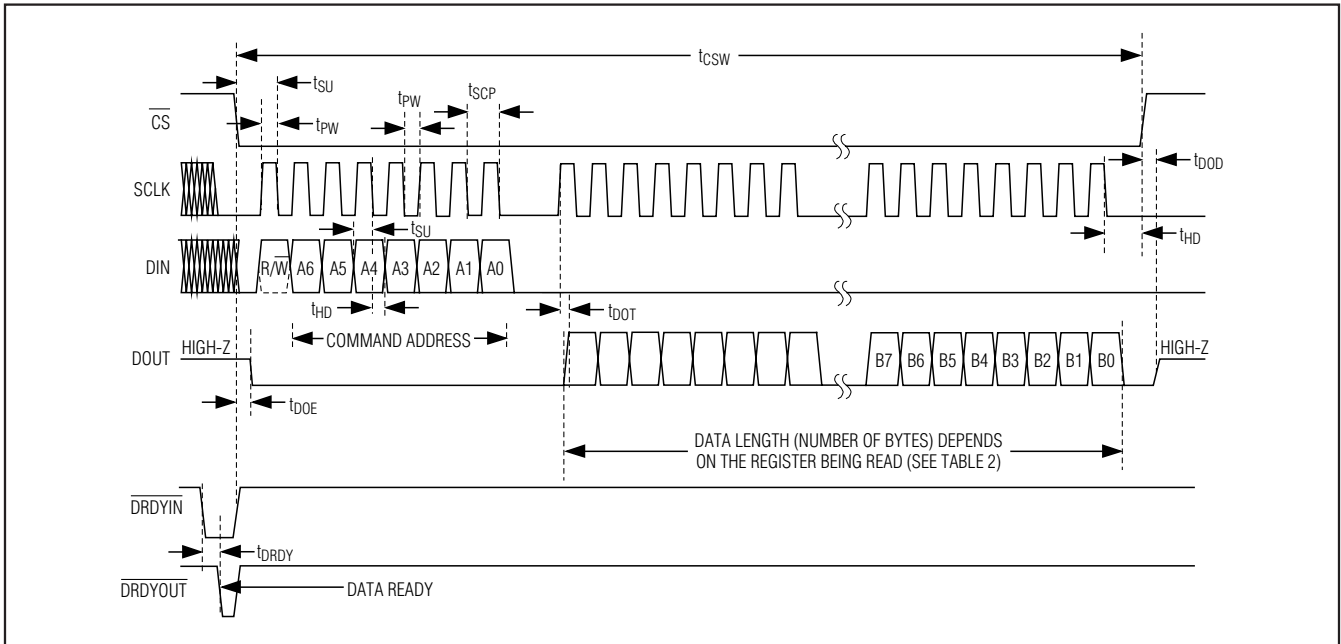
$t_{CSW}$

$t_{SU}$

$t_{PW}$

$t_{SCP}$

$\overline{CS}$

$t_{PW}$

$t_{DOD}$

SCLK

$t_{SU}$

$t_{HD}$

DIN

$R/\overline{W}$ A6 A5 A4 A3 A2 A1 A0

$t_{HD}$

$t_{DOT}$

COMMAND ADDRESS

DOUT

HIGH-Z

B7 B6 B5 B4 B3 B2 B1 B0

HIGH-Z

$t_{DOE}$

DATA LENGTH (NUMBER OF BYTES) DEPENDS ON THE REGISTER BEING READ (SEE TABLE 2)

$\overline{DRDYIN}$

$t_{DRDY}$

$\overline{DRDYOUT}$

DATA READY